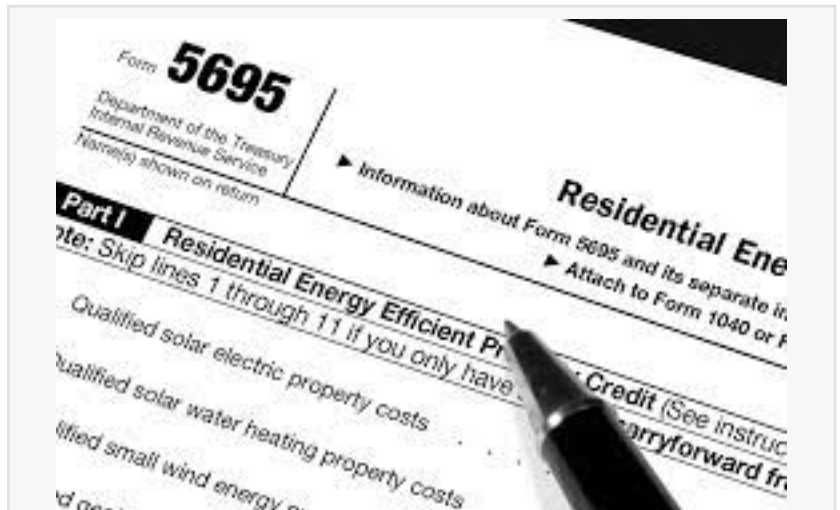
Form 5695

Department of the Treasury
Internal Revenue Service
Name(s) shown on return

▶ Information about Form 5695 and its separate in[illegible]
▶ Attach to Form 1040 or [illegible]

Residential Ene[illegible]

Part I Residential Energy Efficient Pr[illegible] Credit (See instruc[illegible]

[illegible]ote: Skip lines 1 through 11 if you only have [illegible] carryforward fr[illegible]

Qualified solar electric property costs

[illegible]ualified solar water heating property costs

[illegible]lified small wind energy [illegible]

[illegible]d geo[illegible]